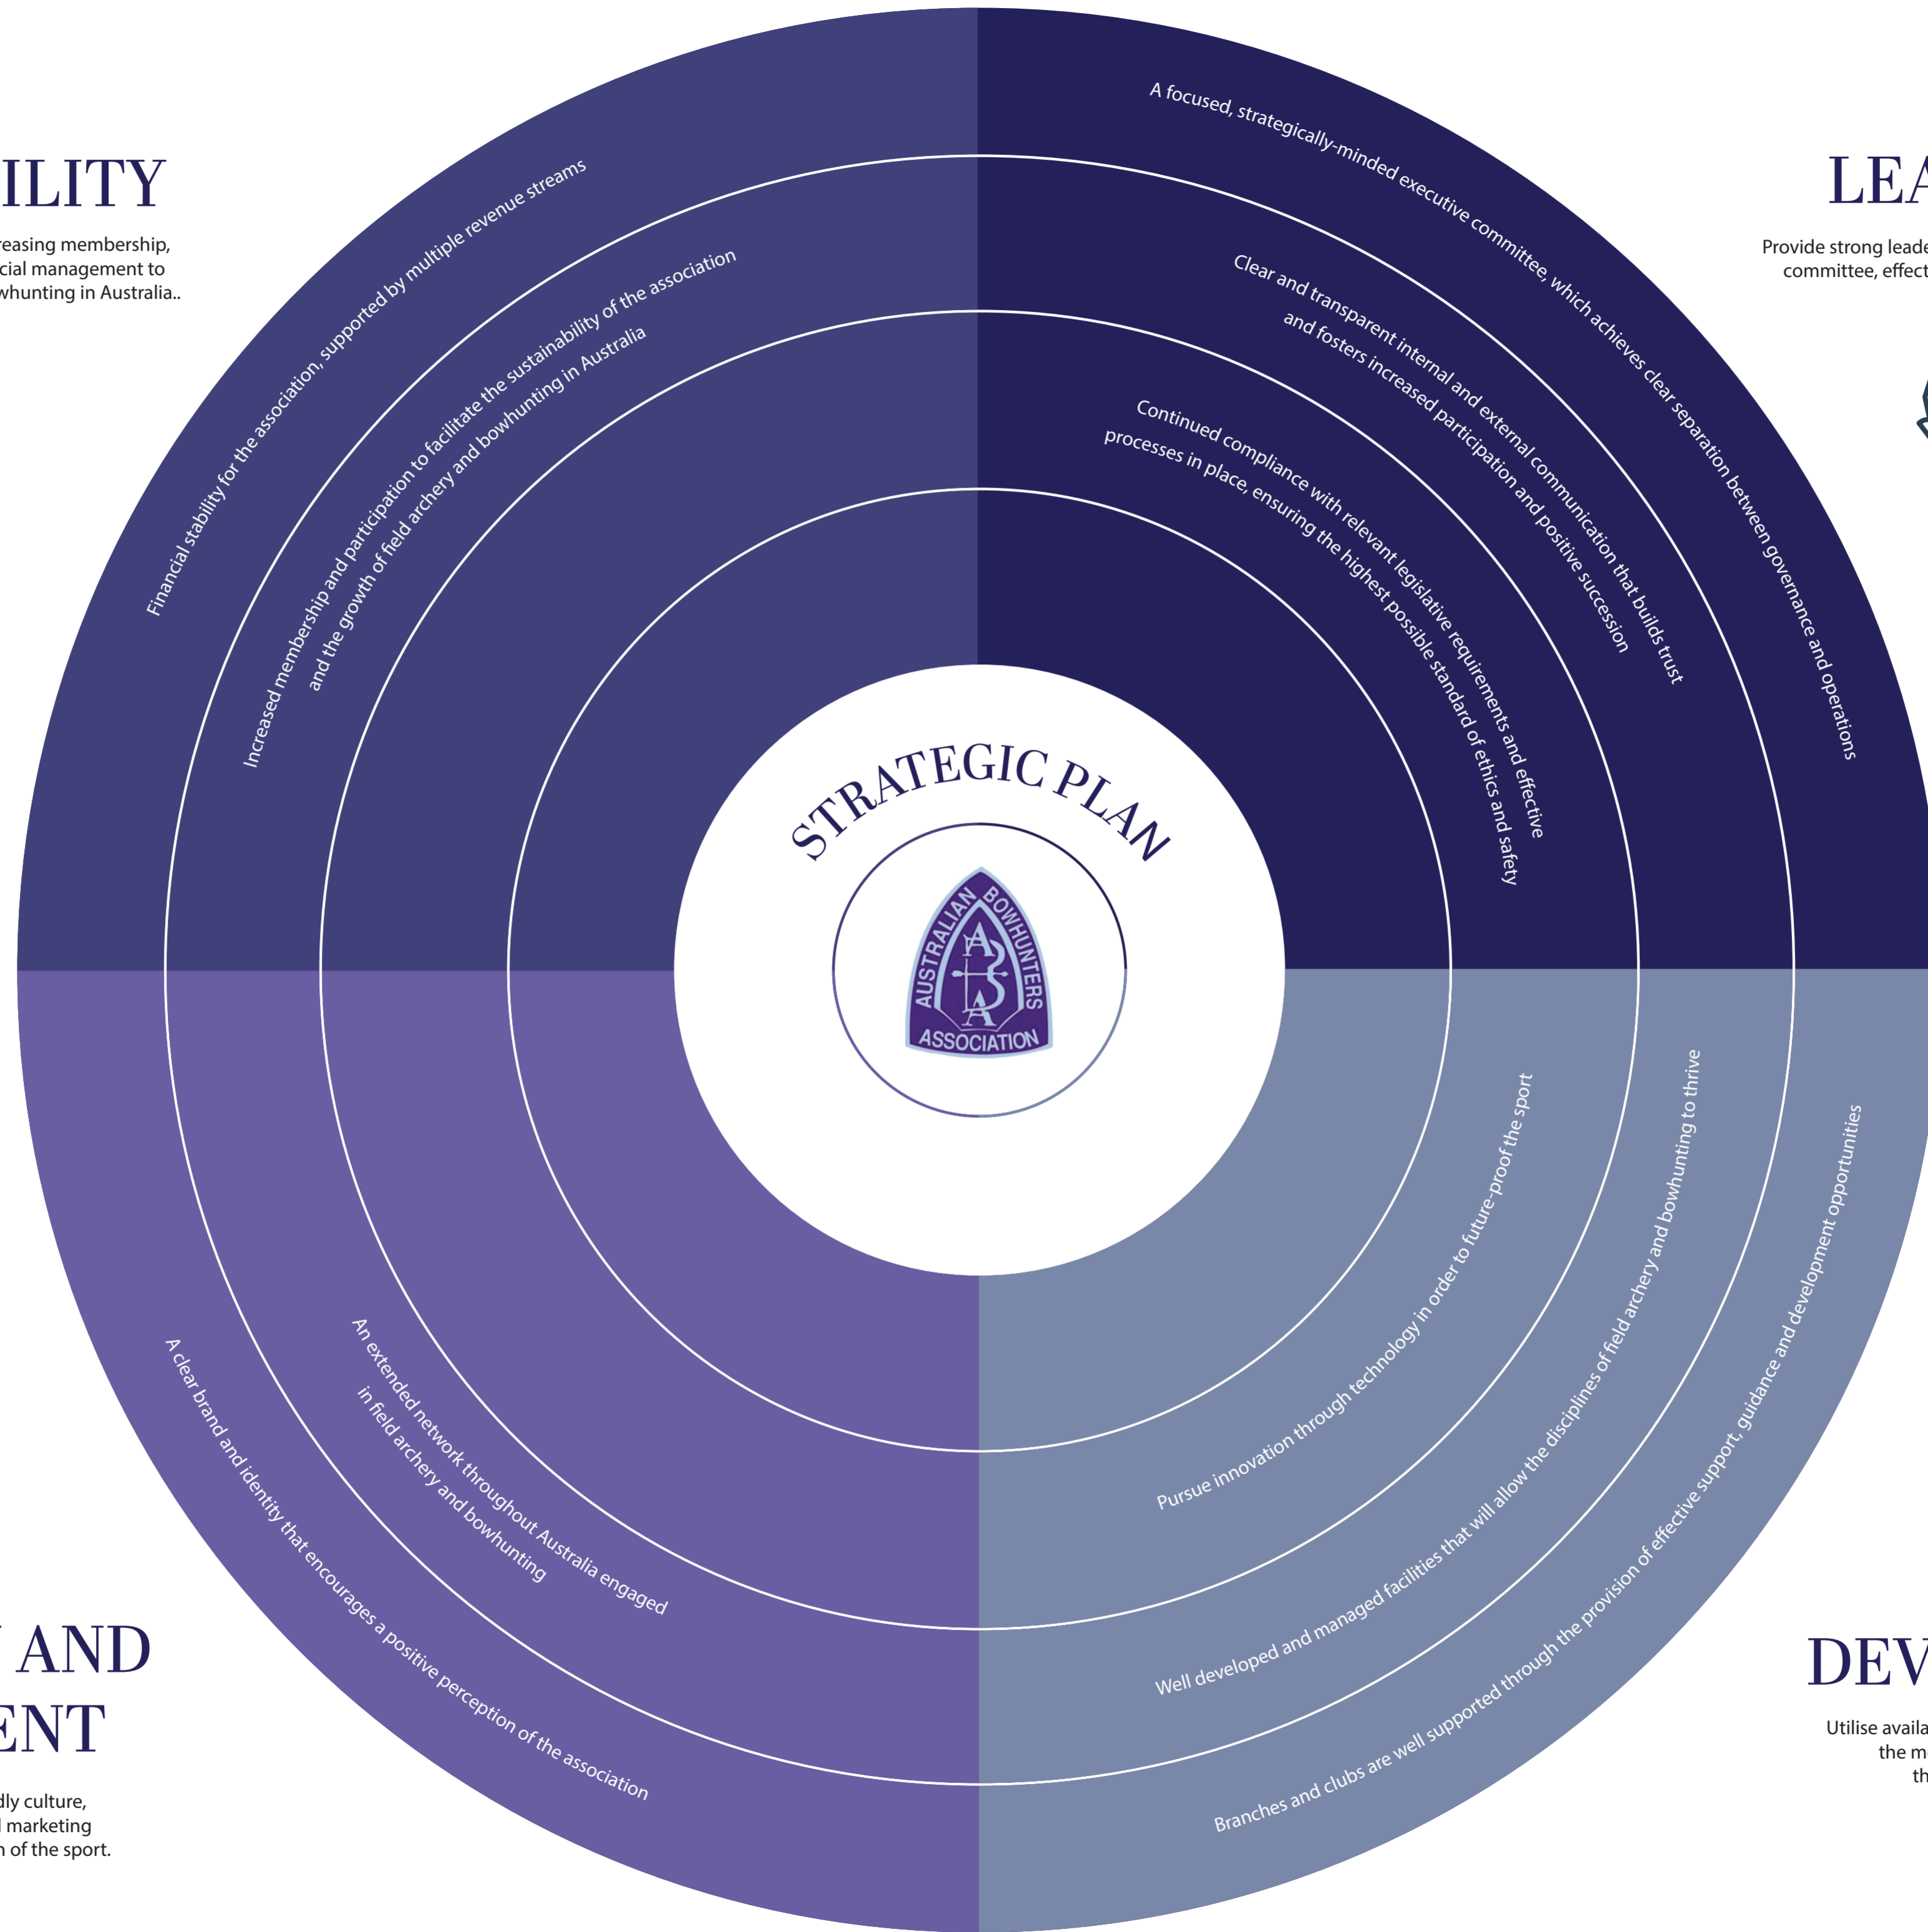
ILITY

reasing membership, cial management to whunting in Australia..

LEA

Provide strong leade committee, effect

Financial stability for the association, supported by multiple revenue streams

Increased membership and participation to facilitate the sustainability of the association and the growth of field archery and bowhunting in Australia

A focused, strategically-minded executive committee, which achieves clear separation between governance and operations

Clear and transparent internal and external communication that builds trust and fosters increased participation and positive succession

Continued compliance with relevant legislative requirements and effective processes in place, ensuring the highest possible standard of ethics and safety

STRATEGIC PLAN

AUSTRALIAN BOWHUNTERS ASSOCIATION

A B A

An extended network throughout Australia engaged in field archery and bowhunting

A clear brand and identity that encourages a positive perception of the association

Pursue innovation through technology in order to future-proof the sport

Well developed and managed facilities that will allow the disciplines of field archery and bowhunting to thrive

Branches and clubs are well supported through the provision of effective support, guidance and development opportunities

AND
ENT

dly culture, l marketing n of the sport.

DEV

Utilise availa the m th